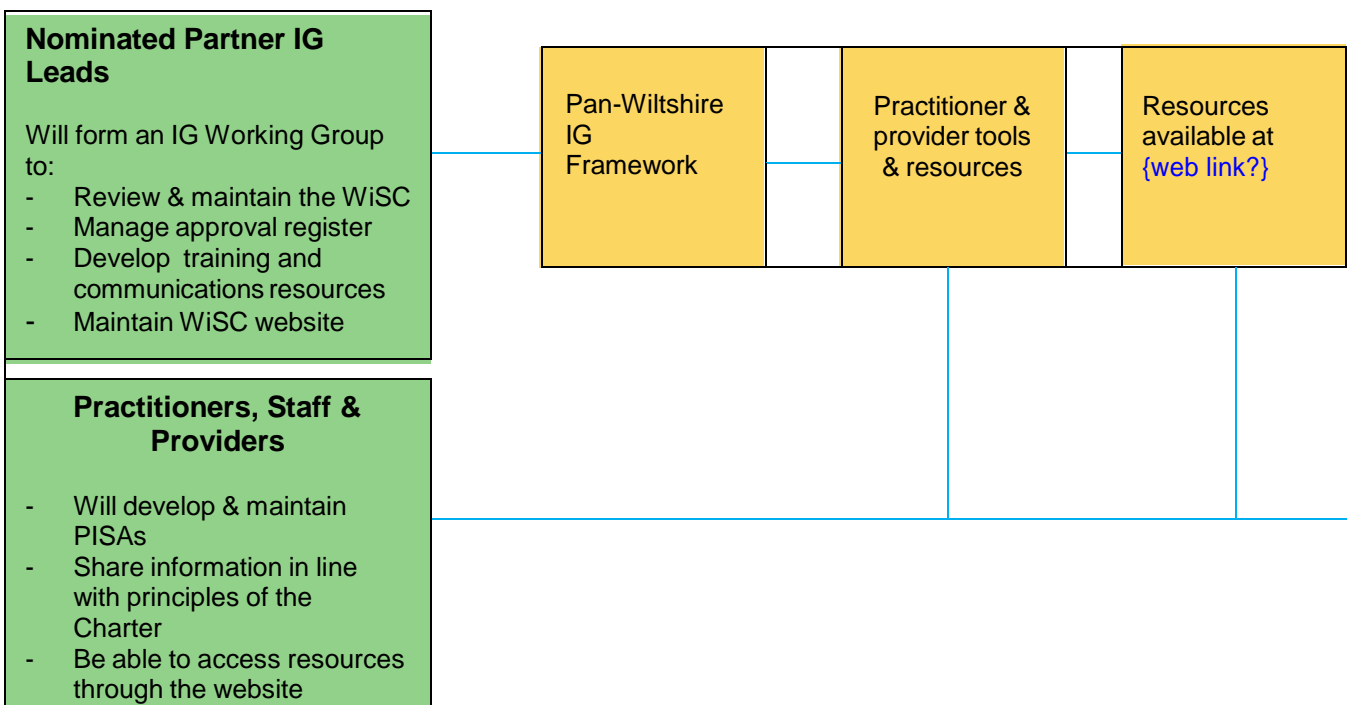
**Nominated Partner IG Leads**

Will form an IG Working Group to:
- Review & maintain the WiSC
- Manage approval register
- Develop training and communications resources
- Maintain WiSC website

Pan-Wiltshire IG Framework

Practitioner & provider tools & resources

Resources available at {web link?}

**Practitioners, Staff & Providers**

- Will develop & maintain PISAs
- Share information in line with principles of the Charter
- Be able to access resources through the website